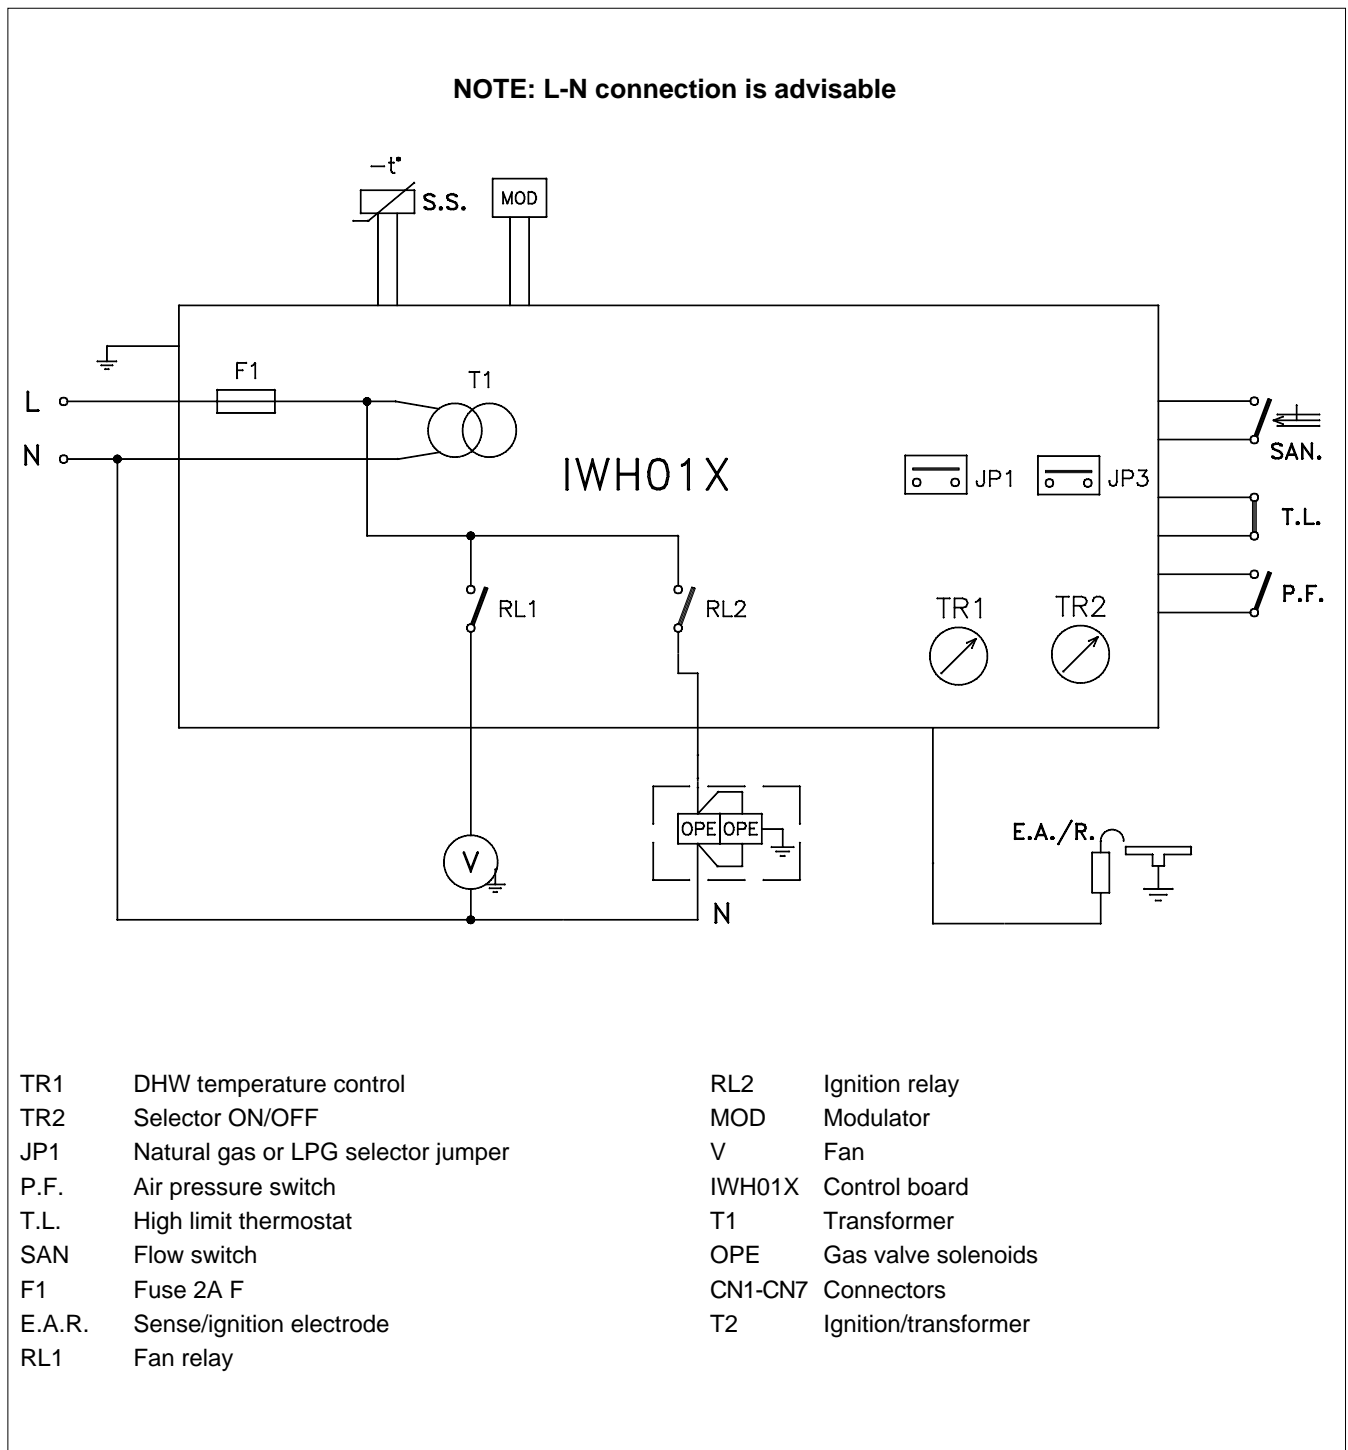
NOTE: L-N connection is advisable

$-t°$

S.S.

MOD

F1

T1

L

N

IWH01X

JP1

JP3

SAN.

T.L.

P.F.

RL1

RL2

TR1

TR2

OPE OPE

V

N

E.A./R.

| | | | |
|---|---|---|---|
| TR1 | DHW temperature control | RL2 | Ignition relay |
| TR2 | Selector ON/OFF | MOD | Modulator |
| JP1 | Natural gas or LPG selector jumper | V | Fan |
| P.F. | Air pressure switch | IWH01X | Control board |
| T.L. | High limit thermostat | T1 | Transformer |
| SAN | Flow switch | OPE | Gas valve solenoids |
| F1 | Fuse 2A F | CN1-CN7 | Connectors |
| E.A.R. | Sense/ignition electrode | T2 | Ignition/transformer |
| RL1 | Fan relay | | |